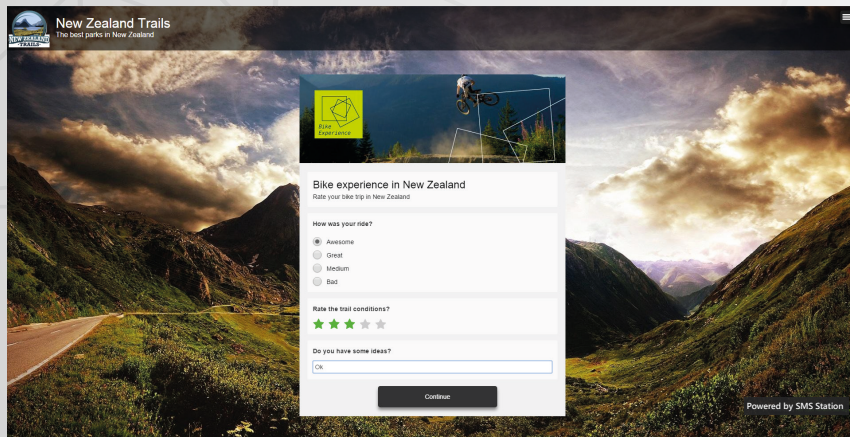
NEW ZEALAND TRAILS

New Zealand Trails
The best parks in New Zealand

Bike Experience

Bike experience in New Zealand
Rate your bike trip in New Zealand

How was your ride?

Awesome
Great
Medium
Bad

Rate the trail conditions?

Do you have some ideas?

Ok

Continue

Powered by SMS Station